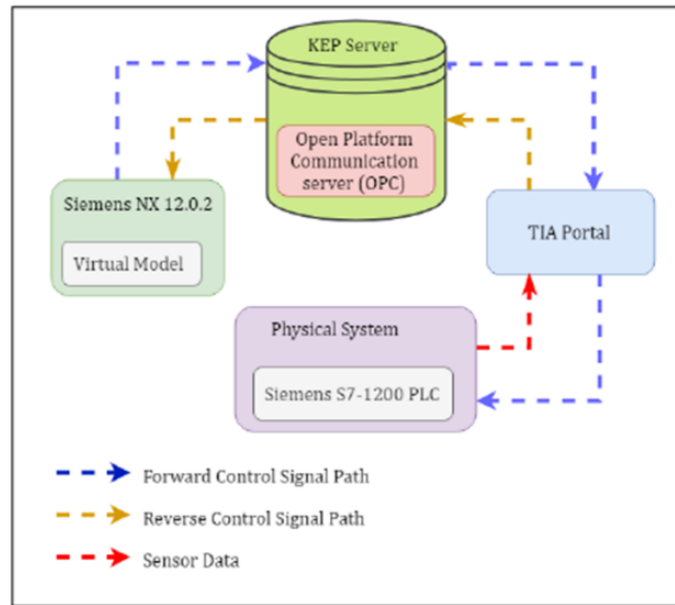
KEP Server

Open Platform Communication server (OPC)

Siemens NX 12.0.2

Virtual Model

TIA Portal

Physical System

Siemens S7-1200 PLC

Forward Control Signal Path

Reverse Control Signal Path

Sensor Data